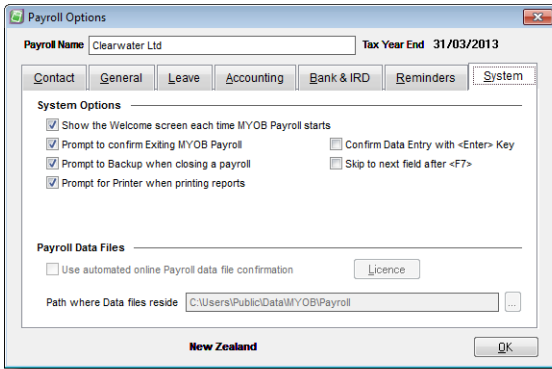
Payroll Options

Payroll Name Clearwater Ltd

Tax Year End 31/03/2013

Contact General Leave Accounting Bank & IRD Reminders System

System Options

Show the Welcome screen each time MYOB Payroll starts

Prompt to confirm Exiting MYOB Payroll

Prompt to Backup when closing a payroll

Prompt for Printer when printing reports

Confirm Data Entry with <Enter> Key

Skip to next field after <F7>

Payroll Data Files

Use automated online Payroll data file confirmation

Licence

Path where Data files reside C:\Users\Public\Data\MYOB\Payroll

...

New Zealand

OK